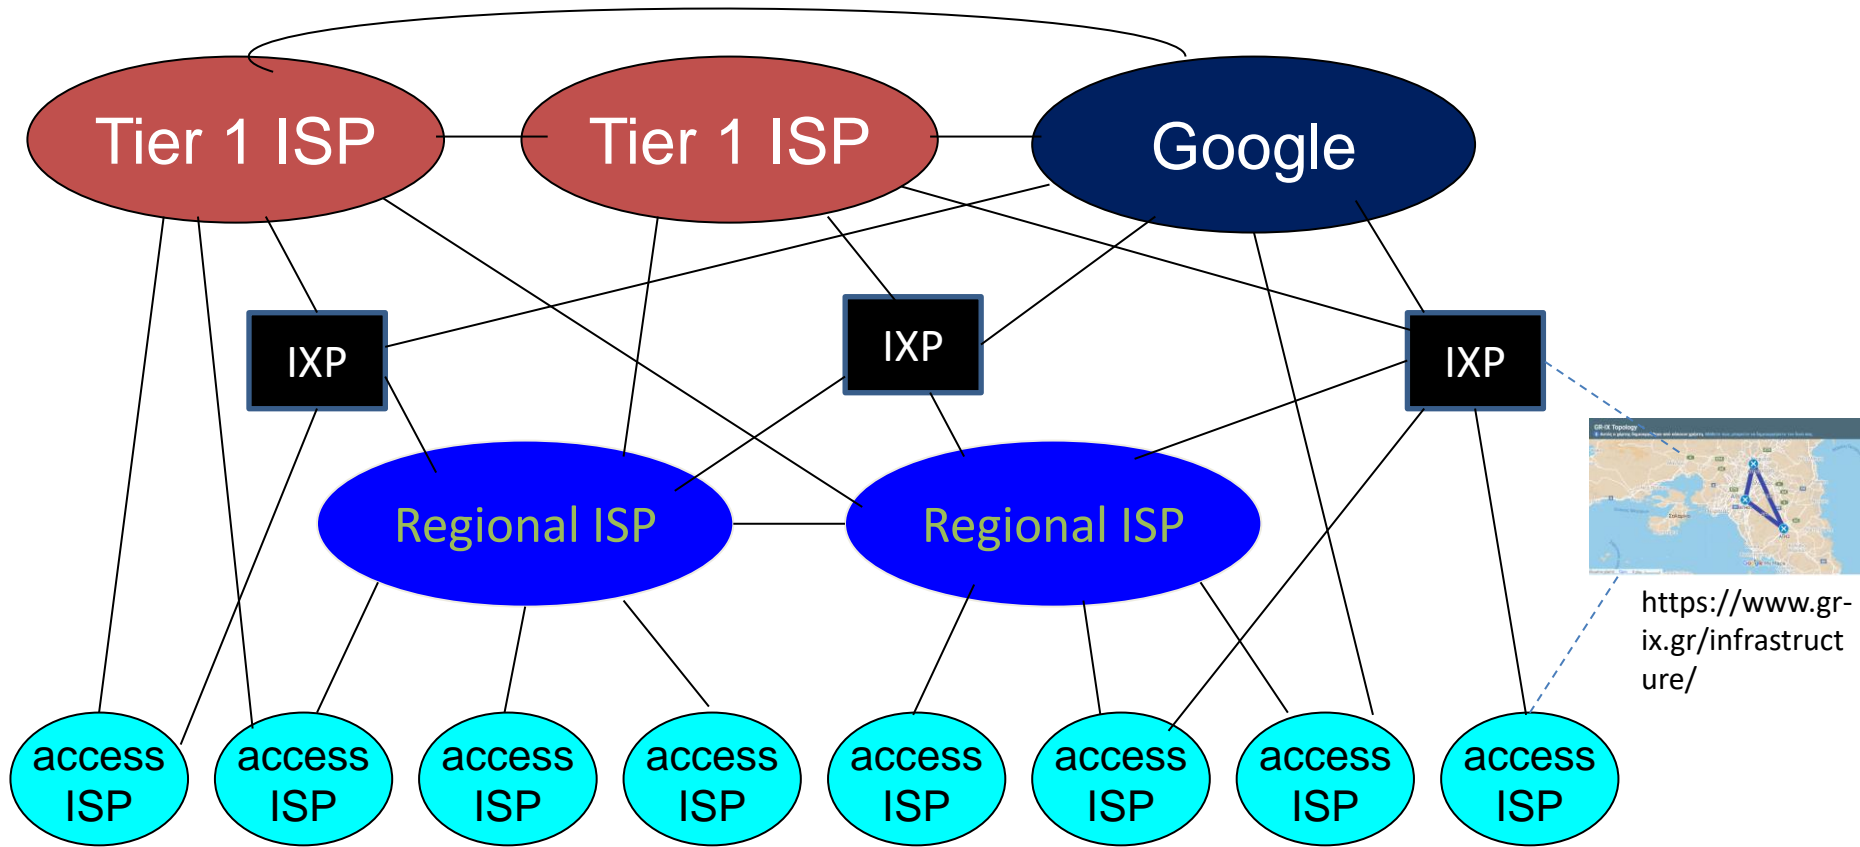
Tier 1 ISP

Tier 1 ISP

Google

IXP

IXP

IXP

Regional ISP

Regional ISP

access ISP

access ISP

access ISP

access ISP

access ISP

access ISP

access ISP

access ISP

GR-IX Topology

https://www.gr-ix.gr/infrastructure/